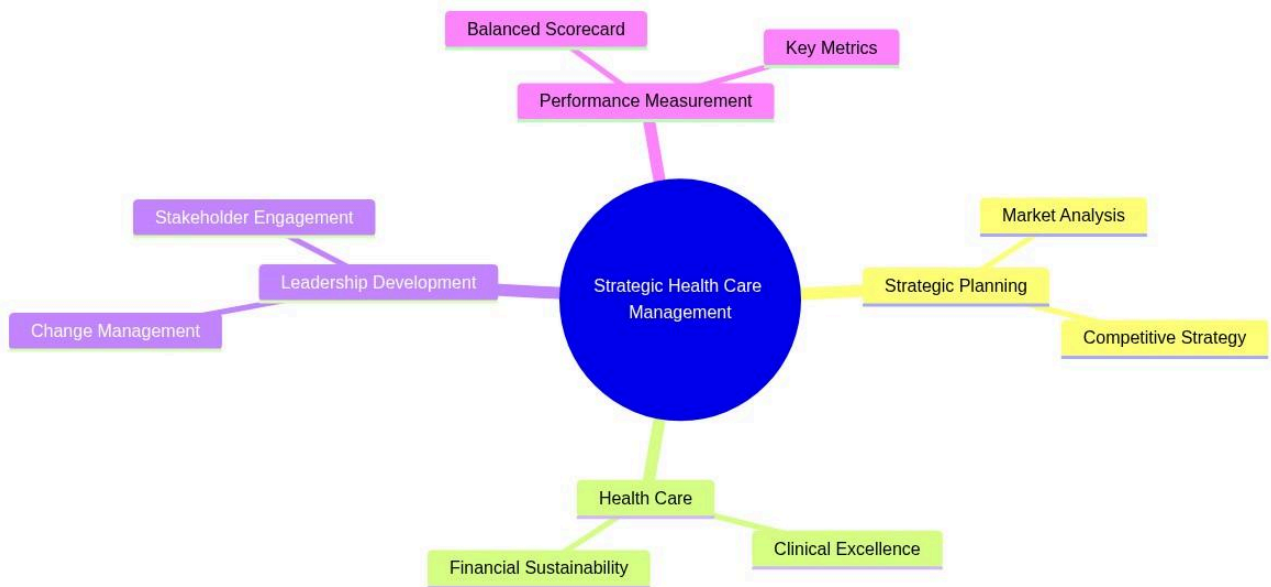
Balanced Scorecard

Key Metrics

Performance Measurement

Stakeholder Engagement

Leadership Development

Change Management

Strategic Health Care Management

Market Analysis

Strategic Planning

Competitive Strategy

Health Care

Financial Sustainability

Clinical Excellence